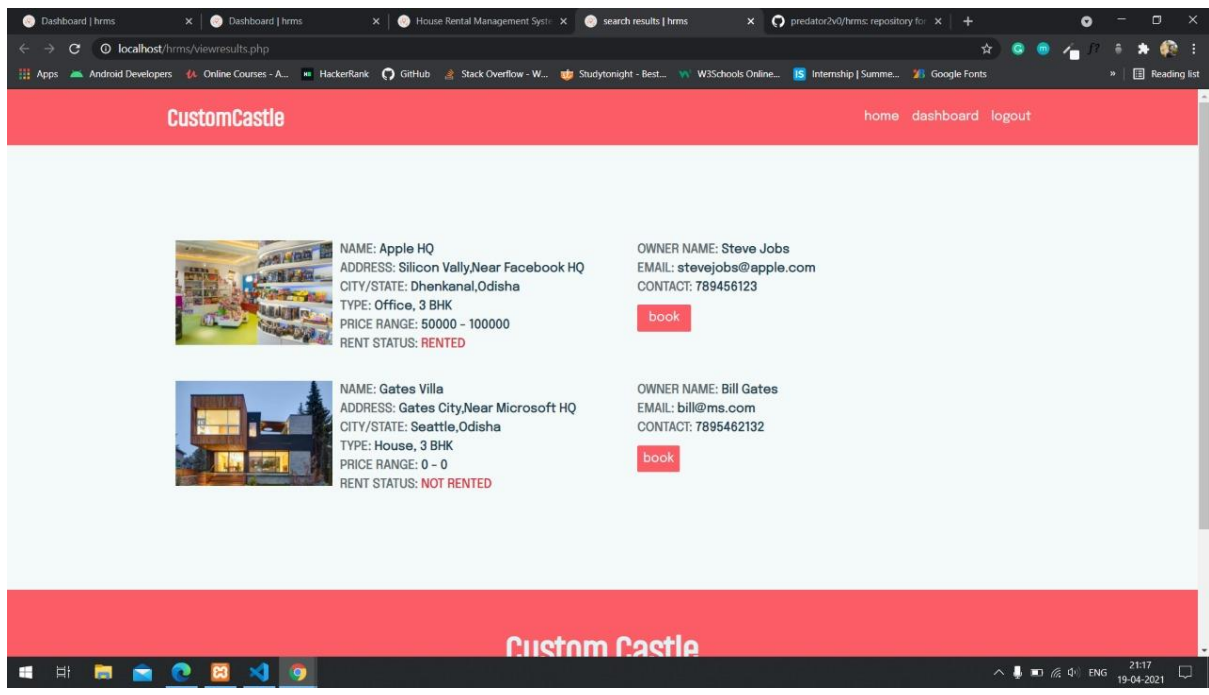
Dashboard | hrms
Dashboard | hrms
House Rental Management Syste
search results | hrms
predator2v0/hrms: repository for
localhost/hrms/viewresults.php
Apps Android Developers Online Courses - A... HackerRank GitHub Stack Overflow - W... Studytonight - Best... W3Schools Online... Internship | Summe... Google Fonts
Reading list

CustomCastle
home dashboard logout

NAME: Apple HQ
ADDRESS: Silicon Vally,Near Facebook HQ
CITY/STATE: Dhenkanal,Odisha
TYPE: Office, 3 BHK
PRICE RANGE: 50000 - 100000
RENT STATUS: RENTED

OWNER NAME: Steve Jobs
EMAIL: stevejobs@apple.com
CONTACT: 789456123
book

NAME: Gates Villa
ADDRESS: Gates City,Near Microsoft HQ
CITY/STATE: Seattle,Odisha
TYPE: House, 3 BHK
PRICE RANGE: 0 - 0
RENT STATUS: NOT RENTED

OWNER NAME: Bill Gates
EMAIL: bill@ms.com
CONTACT: 7895462132
book

Custom Castle

ENG 21:17 19-04-2021